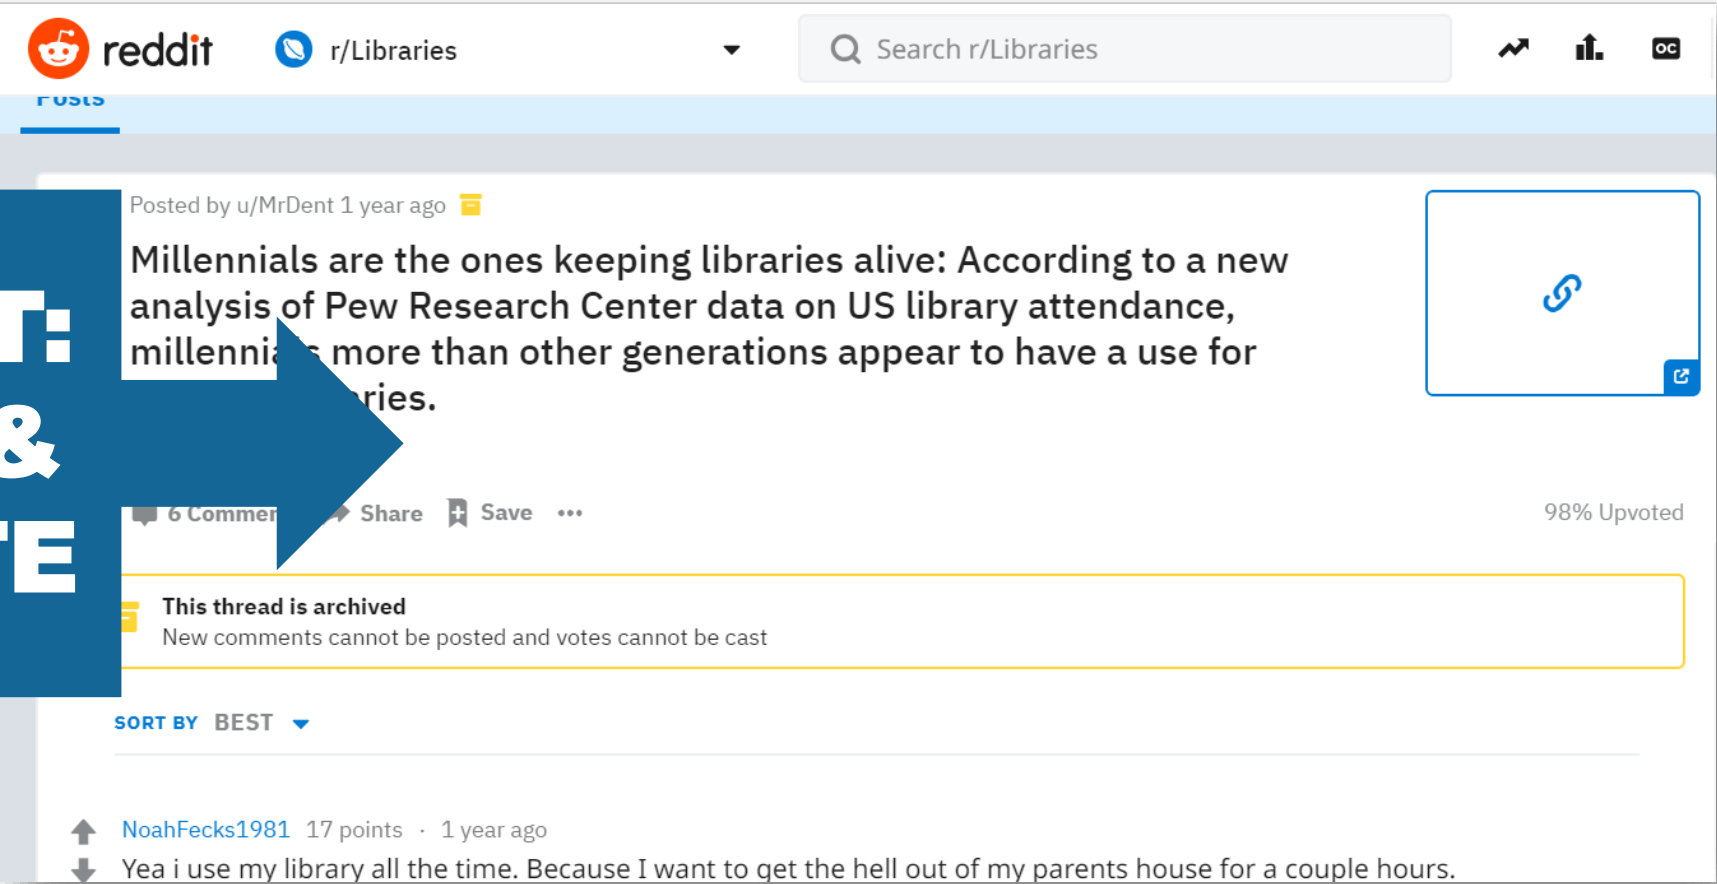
reddit r/Libraries Search r/Libraries

Posts

T:
&
E

Posted by u/MrDent 1 year ago

Millennials are the ones keeping libraries alive: According to a new analysis of Pew Research Center data on US library attendance, millenni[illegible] more than other generations appear to have a use for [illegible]ries.

6 Commen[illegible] Share Save ••• 98% Upvoted

This thread is archived
New comments cannot be posted and votes cannot be cast

SORT BY BEST

NoahFecks1981 17 points · 1 year ago
Yea i use my library all the time. Because I want to get the hell out of my parents house for a couple hours.